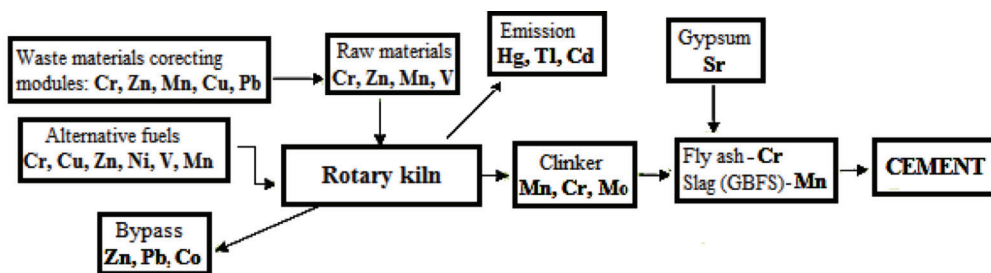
Waste materials corecting modules: Cr, Zn, Mn, Cu, Pb

Raw materials
Cr, Zn, Mn, V

Emission
Hg, Tl, Cd

Gypsum
Sr

Alternative fuels
Cr, Cu, Zn, Ni, V, Mn

Rotary kiln

Clinker
Mn, Cr, Mo

Fly ash - Cr
Slag (GBFS)- Mn

CEMENT

Bypass
Zn, Pb, Co